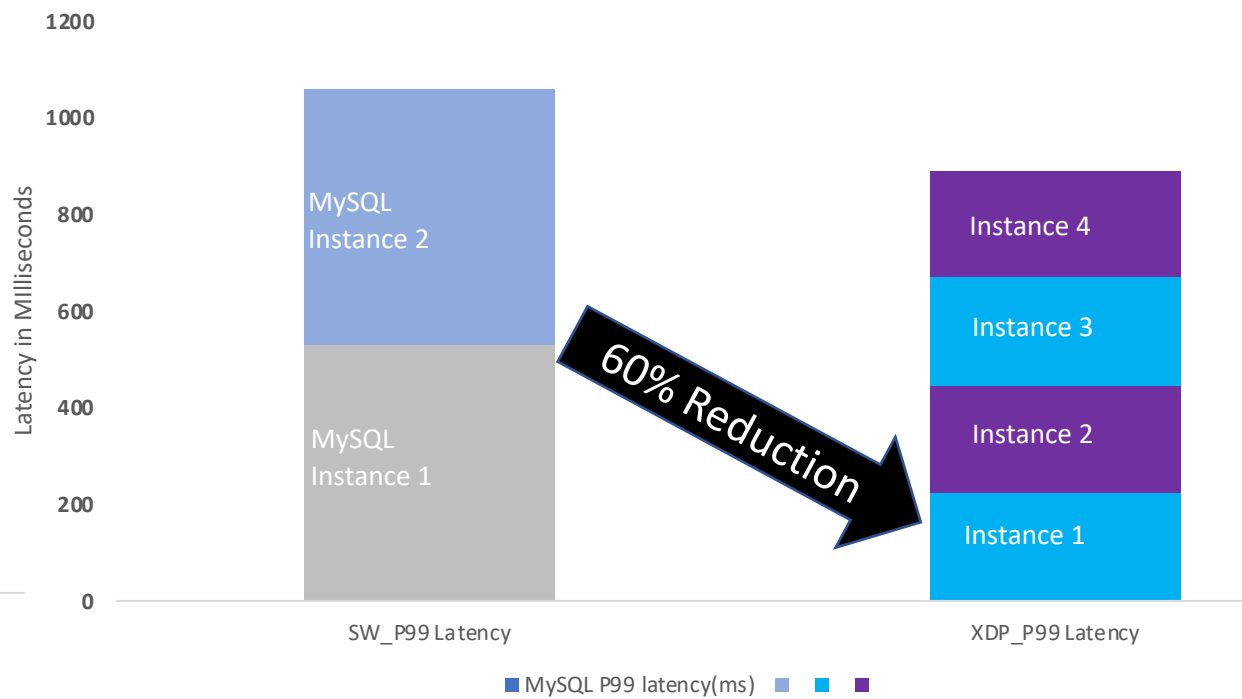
1200
1000
800
600
400
200
0

Latency in Milliseconds

MySQL Instance 2

MySQL Instance 1

60% Reduction

Instance 4

Instance 3

Instance 2

Instance 1

SW_P99 Latency

XDP_P99 Latency

MySQL P99 latency(ms)